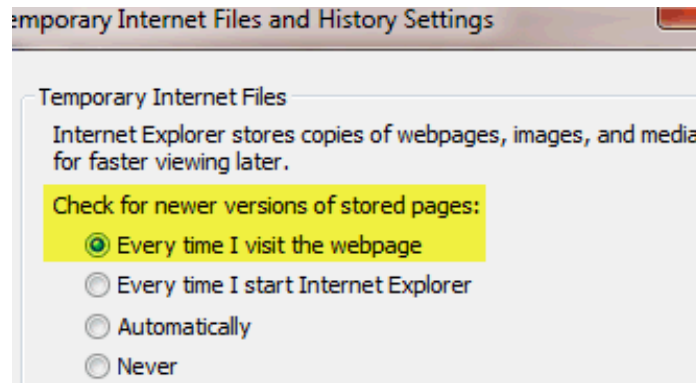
mporary Internet Files and History Settings

Temporary Internet Files

Internet Explorer stores copies of webpages, images, and media for faster viewing later.

Check for newer versions of stored pages:

Every time I visit the webpage

Every time I start Internet Explorer

Automatically

Never